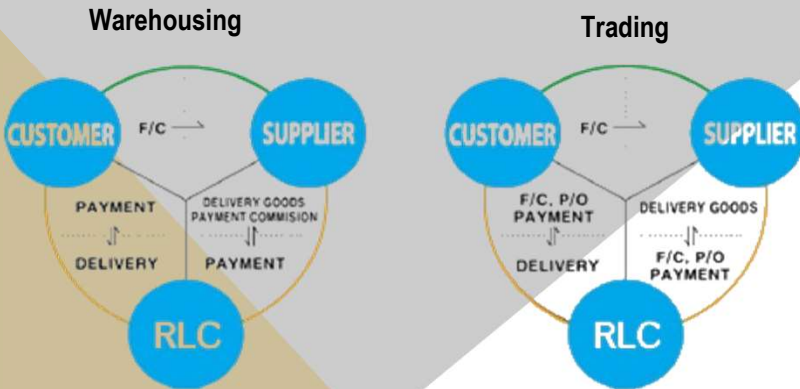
Warehousing

CUSTOMER

F/C

SUPPLIER

PAYMENT

DELIVERY

DELIVERY GOODS PAYMENT COMMISION

PAYMENT

RLC

Trading

CUSTOMER

F/C

SUPPLIER

F/C, P/O PAYMENT

DELIVERY

DELIVERY GOODS

F/C, P/O PAYMENT

RLC